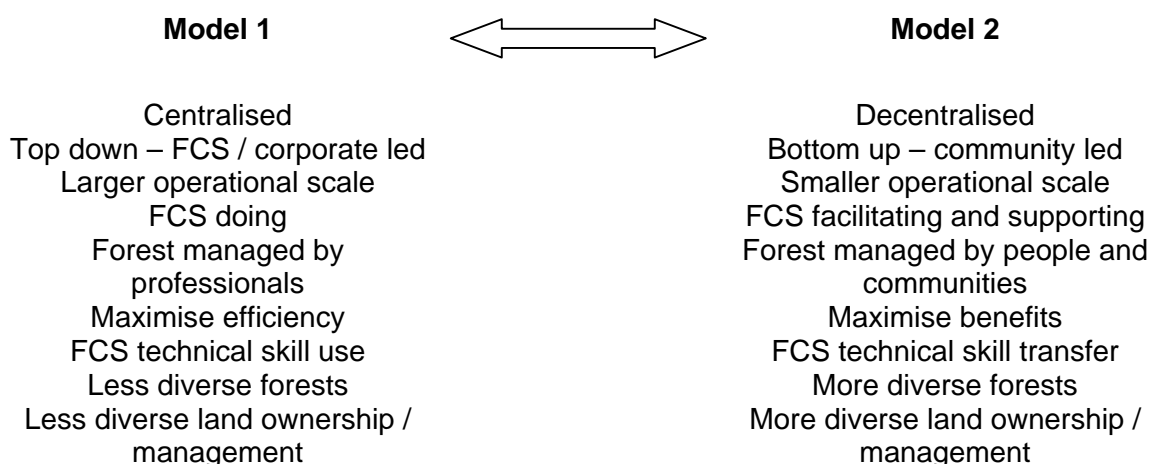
**Model 1**

Centralised
Top down – FCS / corporate led
Larger operational scale
FCS doing
Forest managed by professionals
Maximise efficiency
FCS technical skill use
Less diverse forests
Less diverse land ownership / management

**Model 2**

Decentralised
Bottom up – community led
Smaller operational scale
FCS facilitating and supporting
Forest managed by people and communities
Maximise benefits
FCS technical skill transfer
More diverse forests
More diverse land ownership / management